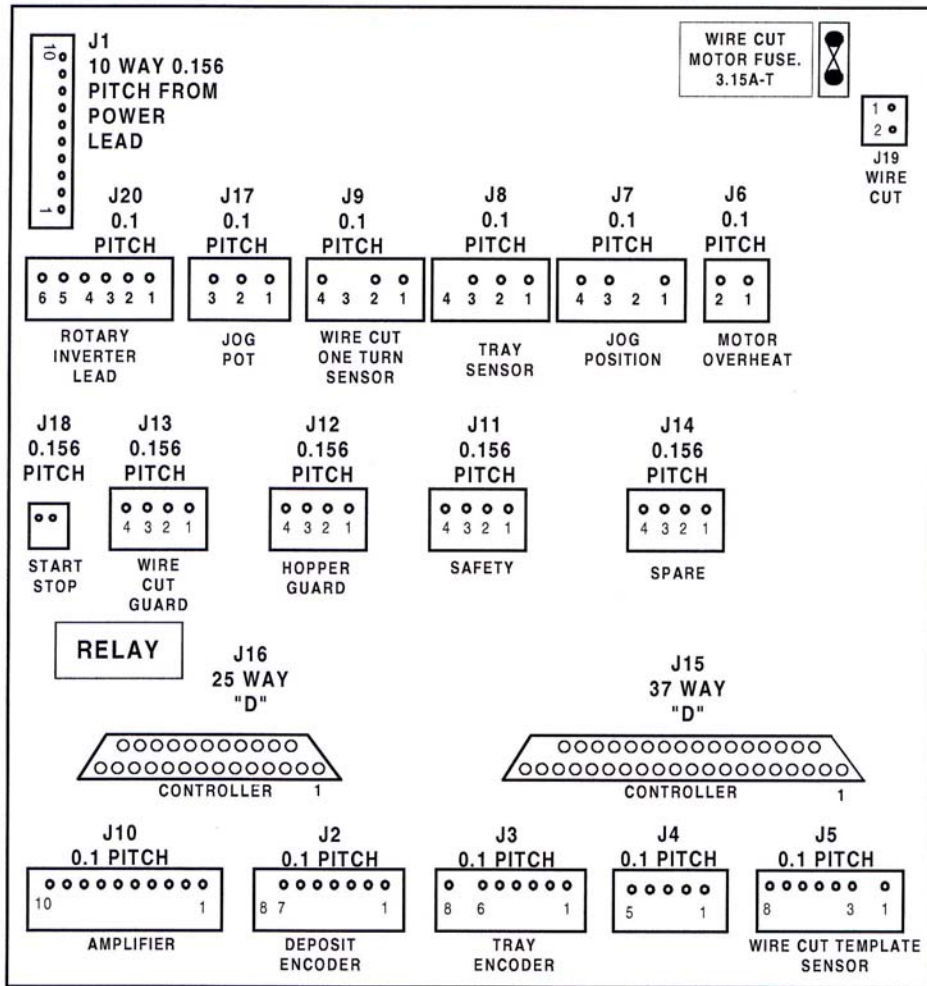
J1
10 WAY 0.156
PITCH FROM
POWER
LEAD

10
1

WIRE CUT
MOTOR FUSE.
3.15A-T

1
2
J19
WIRE
CUT

J20
0.1
PITCH
6 5 4 3 2 1
ROTARY
INVERTER
LEAD

J17
0.1
PITCH
3 2 1
JOG
POT

J9
0.1
PITCH
4 3 2 1
WIRE CUT
ONE TURN
SENSOR

J8
0.1
PITCH
4 3 2 1
TRAY
SENSOR

J7
0.1
PITCH
4 3 2 1
JOG
POSITION

J6
0.1
PITCH
2 1
MOTOR
OVERHEAT

J18
0.156
PITCH
START
STOP

J13
0.156
PITCH
4 3 2 1
WIRE
CUT
GUARD

J12
0.156
PITCH
4 3 2 1
HOPPER
GUARD

J11
0.156
PITCH
4 3 2 1
SAFETY

J14
0.156
PITCH
4 3 2 1
SPARE

RELAY

J16
25 WAY
"D"
CONTROLLER
1

J15
37 WAY
"D"
CONTROLLER
1

J10
0.1 PITCH
10
1
AMPLIFIER

J2
0.1 PITCH
8 7
1
DEPOSIT
ENCODER

J3
0.1 PITCH
8 6
1
TRAY
ENCODER

J4
0.1 PITCH
5
1

J5
0.1 PITCH
8
3 1
WIRE CUT TEMPLATE
SENSOR